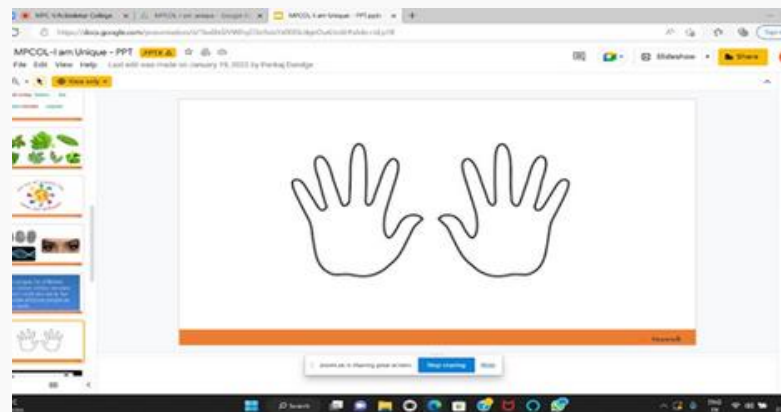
MPC V.N.Bedekar College | MPCOL-I am unique - Google | MPCOL-I am Unique - PPT.pptx

https://docs.google.com/presentation/d/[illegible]

MPCOL-I am Unique - PPT .PPTX

File Edit View Help Last edit was made on January 19, 2022 by Pankaj Dandge

View only

Slideshow

Share

zoom.us is sharing your screen. Stop sharing Hide

Search